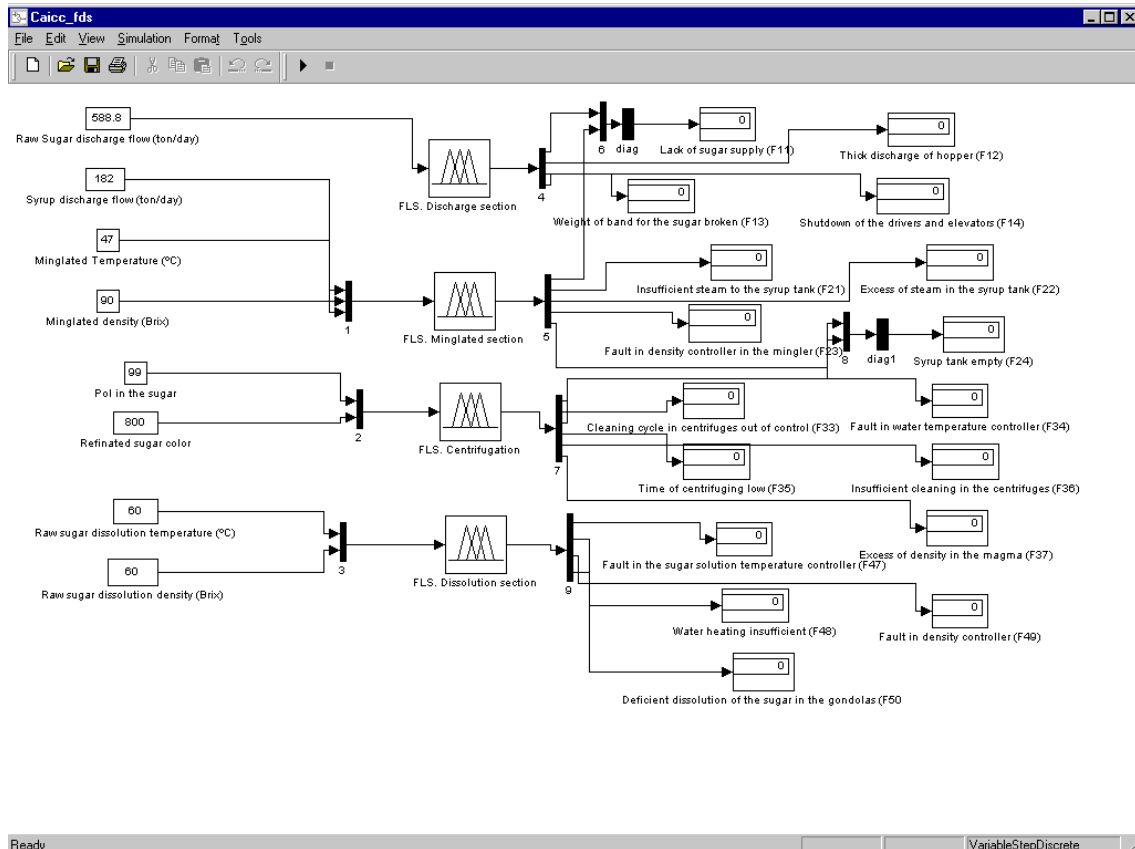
Caicc_fds

File Edit View Simulation Format Tools

588.8
Raw Sugar discharge flow (ton/day)

182
Syrup discharge flow (ton/day)

47
Minglated Temperature (ºC)

90
Minglated density (Brix)

1

FLS. Discharge section

4

6

diag

0
Lack of sugar supply (F11)

0
Thick discharge of hopper (F12)

0
Weight of band for the sugar broken (F13)

0
Shutdown of the drivers and elevators (F14)

FLS. Minglated section

5

0
Insufficient steam to the syrup tank (F21)

0
Excess of steam in the syrup tank (F22)

0
Fault in density controller in the mingler (F23)

8

diag1

0
Syrup tank empty (F24)

99
Pol in the sugar

800
Refinated sugar color

2

FLS. Centrifugation

7

0
Cleaning cycle in centrifuges out of control (F33)

0
Fault in water temperature controller (F34)

0
Time of centrifuging low (F35)

0
Insufficient cleaning in the centrifuges (F36)

0
Excess of density in the magma (F37)

60
Raw sugar dissolution temperature (ºC)

60
Raw sugar dissolution density (Brix)

3

FLS. Dissolution section

9

0
Fault in the sugar solution temperature controller (F47)

0
Water heating insufficient (F48)

0
Fault in density controller (F49)

0
Deficient dissolution of the sugar in the gondolas (F50

Ready

VariableStepDiscrete